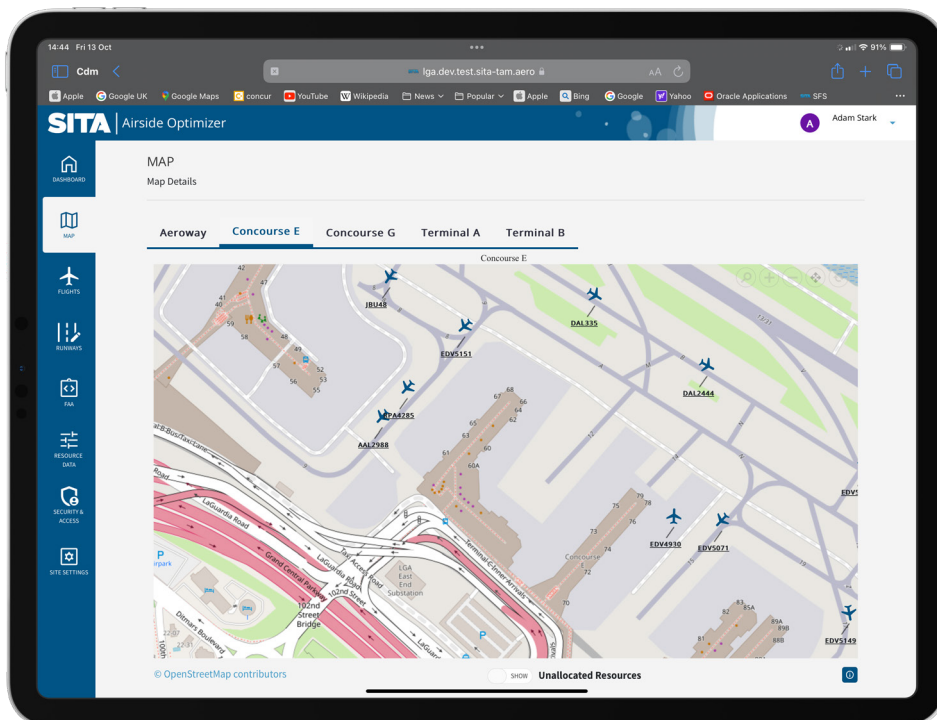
14:44 Fri 13 Oct
91%
Cdm
lga.dev.test.sita-tam.aero
AA
Apple Google UK Google Maps concur YouTube Wikipedia News Popular Apple Bing Google Yahoo Oracle Applications SFS

SITA | Airside Optimizer
A Adam Stark

DASHBOARD
MAP
FLIGHTS
RUNWAYS
FAA
RESOURCE DATA
SECURITY & ACCESS
SITE SETTINGS

MAP
Map Details

Aeroway
Concourse E
Concourse G
Terminal A
Terminal B

Concourse E

42
47
41
40
59
58
48
49
57
52
56
53
55
JBU48
EDV5151
DAL335
DAL2444
PA4285
AAL2988
68
67
66
65
64
62
63
60
61
60A
Bus/Taxi Lane
LaGuardia Road
Grand Central Parkway
LaGuardia Road
102nd Street
102nd Street Bridge
Taxi Access Road
LGA East End Substation
Terminal C/Inner Arrivals
79
78
75
76
73
74
72
Concourse E
70
EDV4930
EDV5071
EDV5149
83
85A
82
89A
89B
81
88B
Ditmars Boulevard
P
© OpenStreetMap contributors
SHOW Unallocated Resources